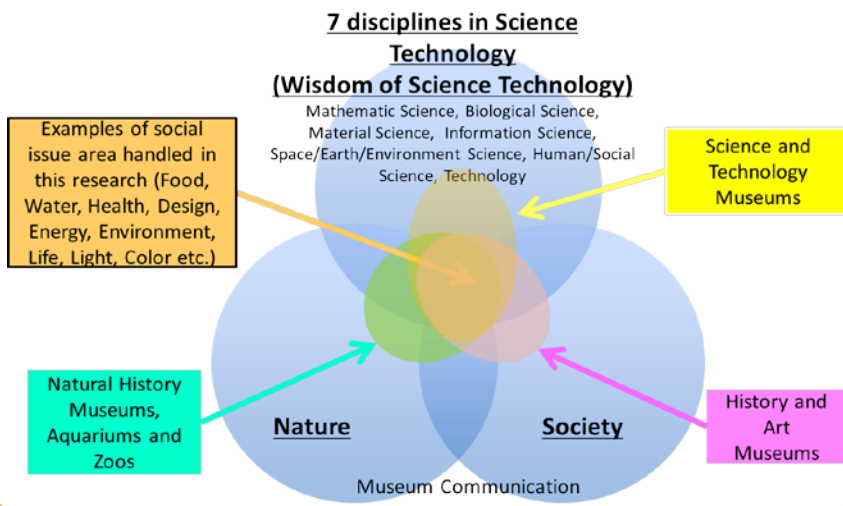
7 disciplines in Science Technology
(Wisdom of Science Technology)
Mathematic Science, Biological Science, Material Science, Information Science, Space/Earth/Environment Science, Human/Social Science, Technology

Examples of social issue area handled in this research (Food, Water, Health, Design, Energy, Environment, Life, Light, Color etc.)

Science and Technology Museums

Natural History Museums, Aquariums and Zoos

Nature

Society

History and Art Museums

Museum Communication